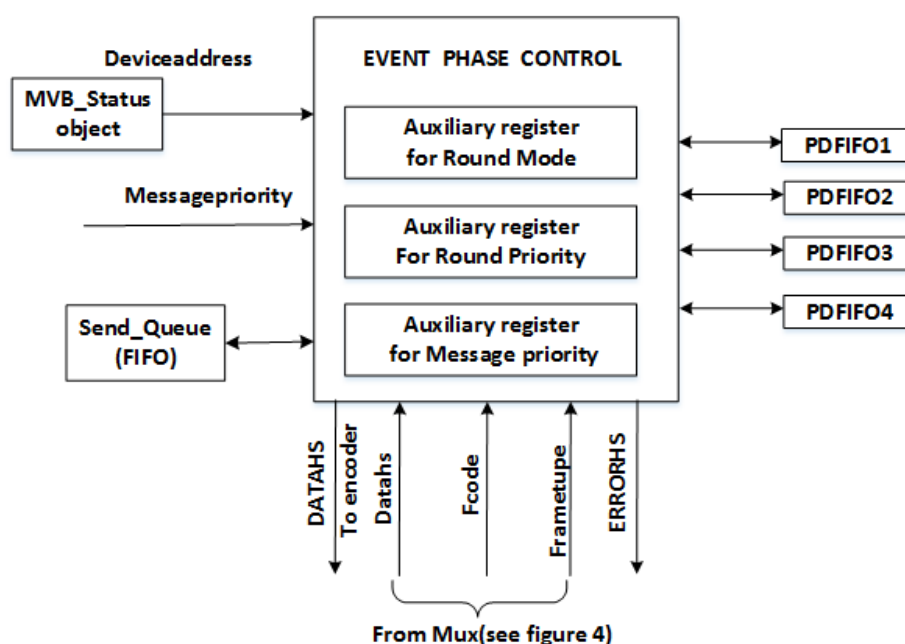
Deviceaddress

MVB_Status object

EVENT PHASE CONTROL

Auxiliary register for Round Mode

Messagepriority

Auxiliary register For Round Priority

Send_Queue (FIFO)

Auxiliary register for Message priority

PDFIFO1

PDFIFO2

PDFIFO3

PDFIFO4

DATAHS

To encoder

Datahs

Fcode

Frametupe

ERRORHS

From Mux(see figure 4)